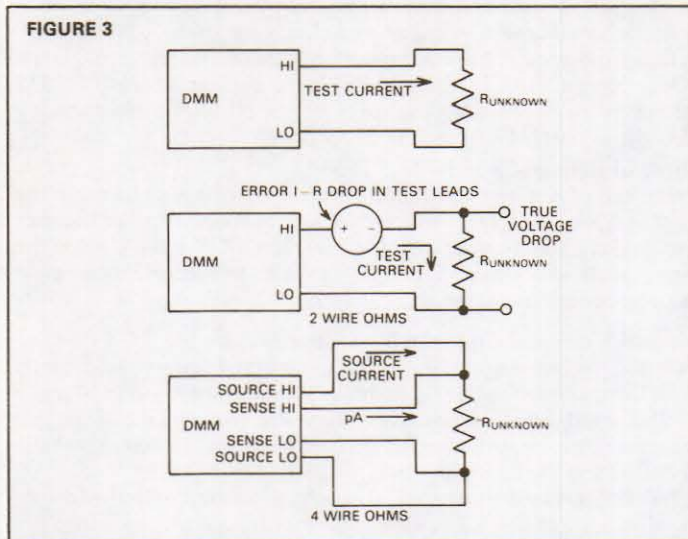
FIGURE 3

DMM
HI
LO
TEST CURRENT
$R_{UNKNOWN}$

ERROR I – R DROP IN TEST LEADS
DMM
HI
LO
+ –
TEST CURRENT
$R_{UNKNOWN}$
TRUE VOLTAGE DROP
2 WIRE OHMS

DMM
SOURCE HI
SENSE HI
SENSE LO
SOURCE LO
SOURCE CURRENT
pA
$R_{UNKNOWN}$
4 WIRE OHMS